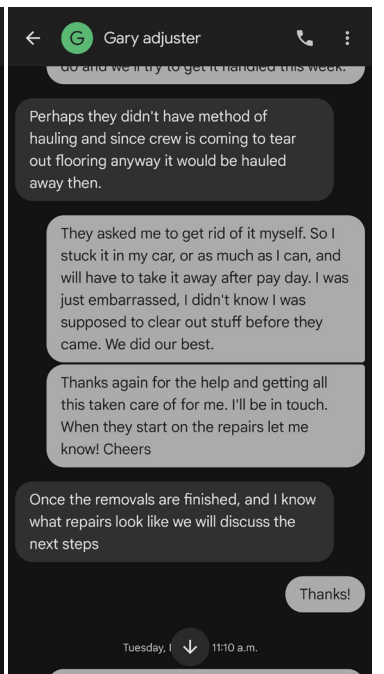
G Gary adjuster

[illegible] we'll try to get it handled this week.

Perhaps they didn't have method of hauling and since crew is coming to tear out flooring anyway it would be hauled away then.

They asked me to get rid of it myself. So I stuck it in my car, or as much as I can, and will have to take it away after pay day. I was just embarrassed, I didn't know I was supposed to clear out stuff before they came. We did our best.

Thanks again for the help and getting all this taken care of for me. I'll be in touch. When they start on the repairs let me know! Cheers

Once the removals are finished, and I know what repairs look like we will discuss the next steps

Thanks!

Tuesday, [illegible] 11:10 a.m.